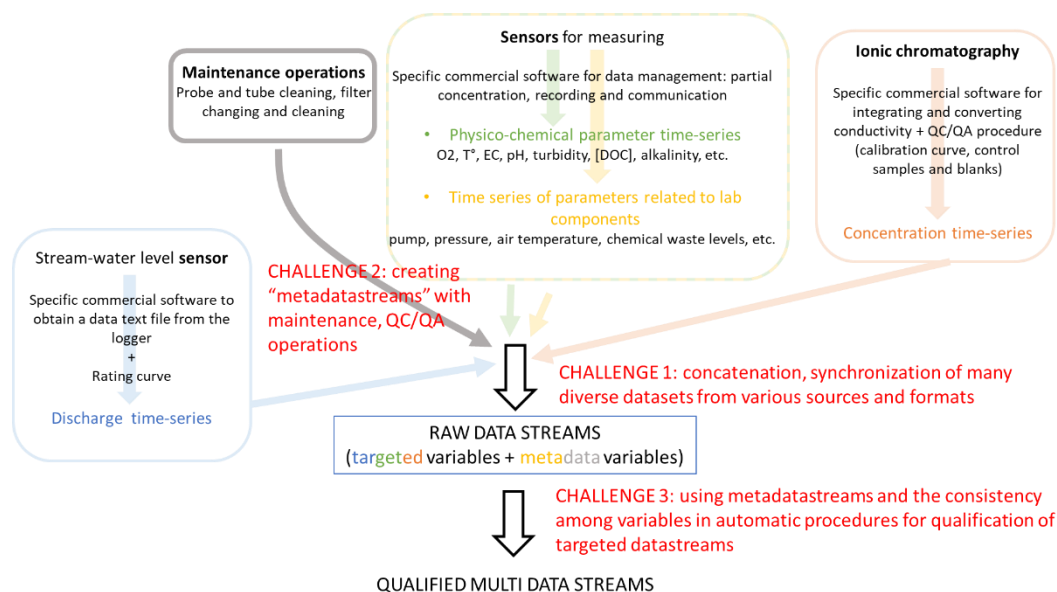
Maintenance operations
Probe and tube cleaning, filter changing and cleaning

Sensors for measuring

Specific commercial software for data management: partial concentration, recording and communication

• Physico-chemical parameter time-series
O2, T°, EC, pH, turbidity, [DOC], alkalinity, etc.

• Time series of parameters related to lab components
pump, pressure, air temperature, chemical waste levels, etc.

Ionic chromatography

Specific commercial software for integrating and converting conductivity + QC/QA procedure (calibration curve, control samples and blanks)

Concentration time-series

Stream-water level sensor

Specific commercial software to obtain a data text file from the logger
+
Rating curve

Discharge time-series

CHALLENGE 2: creating "metadatastreams" with maintenance, QC/QA operations

CHALLENGE 1: concatenation, synchronization of many diverse datasets from various sources and formats

RAW DATA STREAMS
(targeted variables + metadata variables)

CHALLENGE 3: using metadatastreams and the consistency among variables in automatic procedures for qualification of targeted datastreams

QUALIFIED MULTI DATA STREAMS